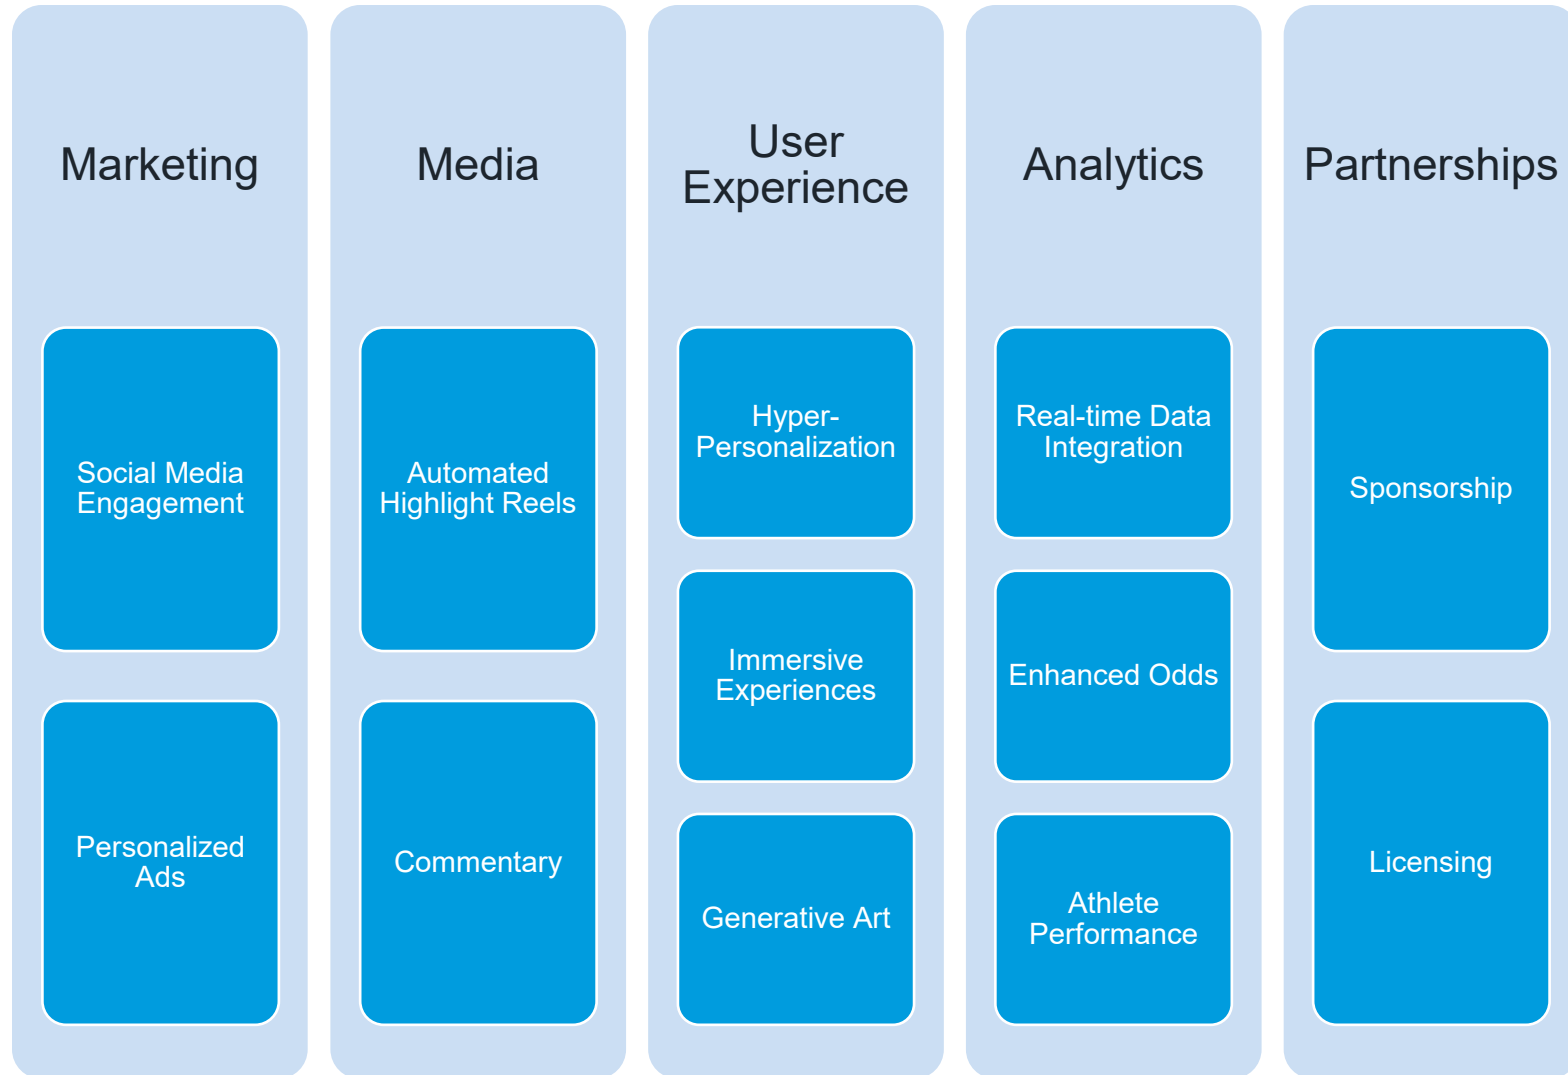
Marketing

Social Media Engagement

Personalized Ads

Media

Automated Highlight Reels

Commentary

User Experience

Hyper-Personalization

Immersive Experiences

Generative Art

Analytics

Real-time Data Integration

Enhanced Odds

Athlete Performance

Partnerships

Sponsorship

Licensing